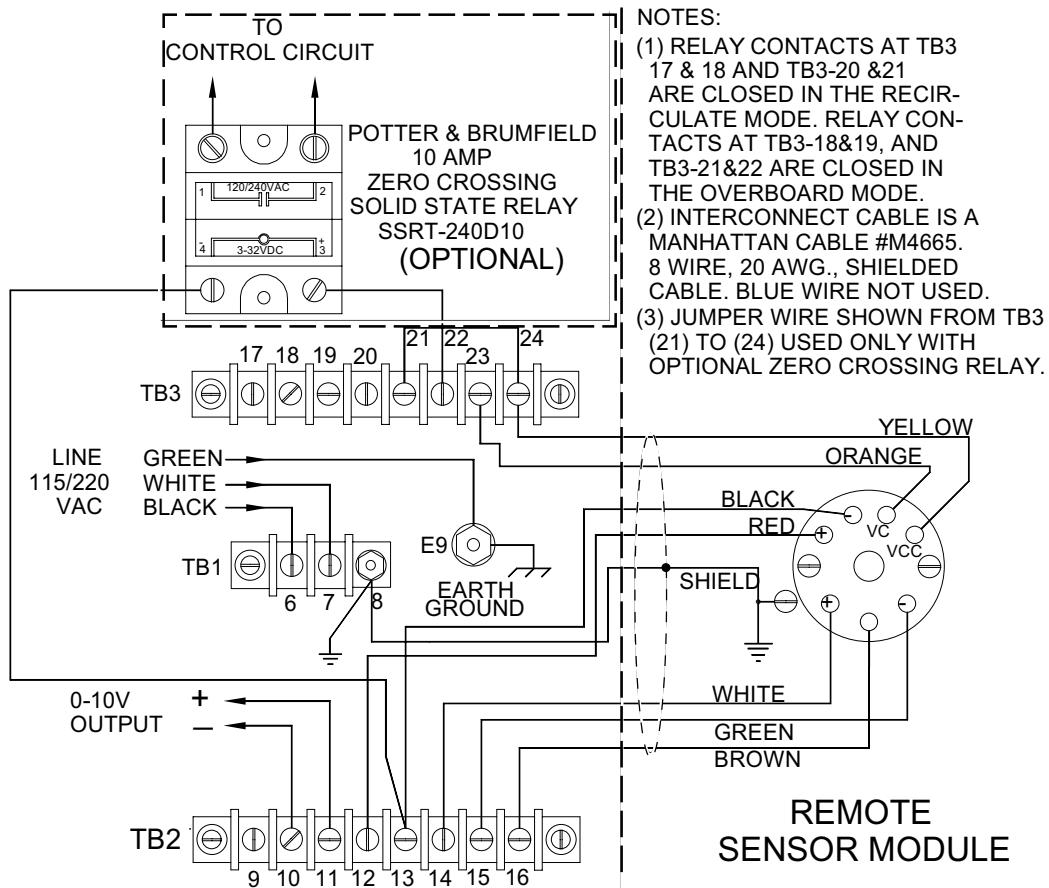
TO
CONTROL CIRCUIT

POTTER & BRUMFIELD
10 AMP
ZERO CROSSING
SOLID STATE RELAY
SSRT-240D10
(OPTIONAL)

1 120/240VAC 2
- 4 3-32VDC + 3

NOTES:
(1) RELAY CONTACTS AT TB3 17 & 18 AND TB3-20 &21 ARE CLOSED IN THE RECIRCULATE MODE. RELAY CONTACTS AT TB3-18&19, AND TB3-21&22 ARE CLOSED IN THE OVERBOARD MODE.
(2) INTERCONNECT CABLE IS A MANHATTAN CABLE #M4665. 8 WIRE, 20 AWG., SHIELDED CABLE. BLUE WIRE NOT USED.
(3) JUMPER WIRE SHOWN FROM TB3 (21) TO (24) USED ONLY WITH OPTIONAL ZERO CROSSING RELAY.

21 22
17 18 19 20 23 24
TB3

LINE
115/220
VAC
GREEN
WHITE
BLACK
TB1
6 7 8
E9
EARTH
GROUND

YELLOW
ORANGE
BLACK
RED
VC
VCC
SHIELD
WHITE
GREEN
BROWN

0-10V
OUTPUT
+
–

TB2
9 10 11 12 13 14 15 16

REMOTE
SENSOR MODULE